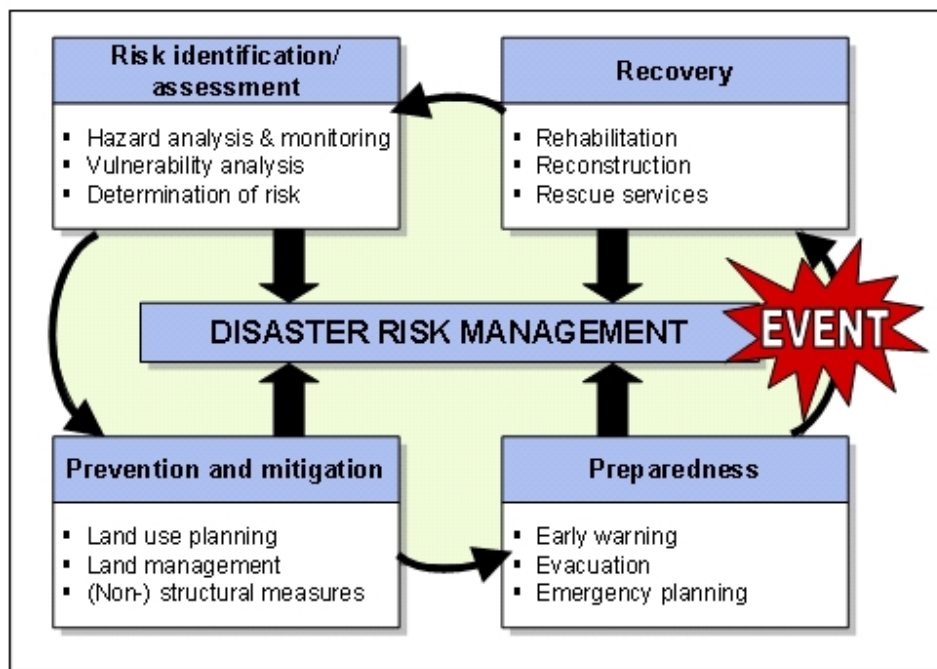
Risk identification/ assessment

- Hazard analysis & monitoring
- Vulnerability analysis
- Determination of risk

Recovery

- Rehabilitation
- Reconstruction
- Rescue services

DISASTER RISK MANAGEMENT

EVENT

Prevention and mitigation

- Land use planning
- Land management
- (Non-) structural measures

Preparedness

- Early warning
- Evacuation
- Emergency planning